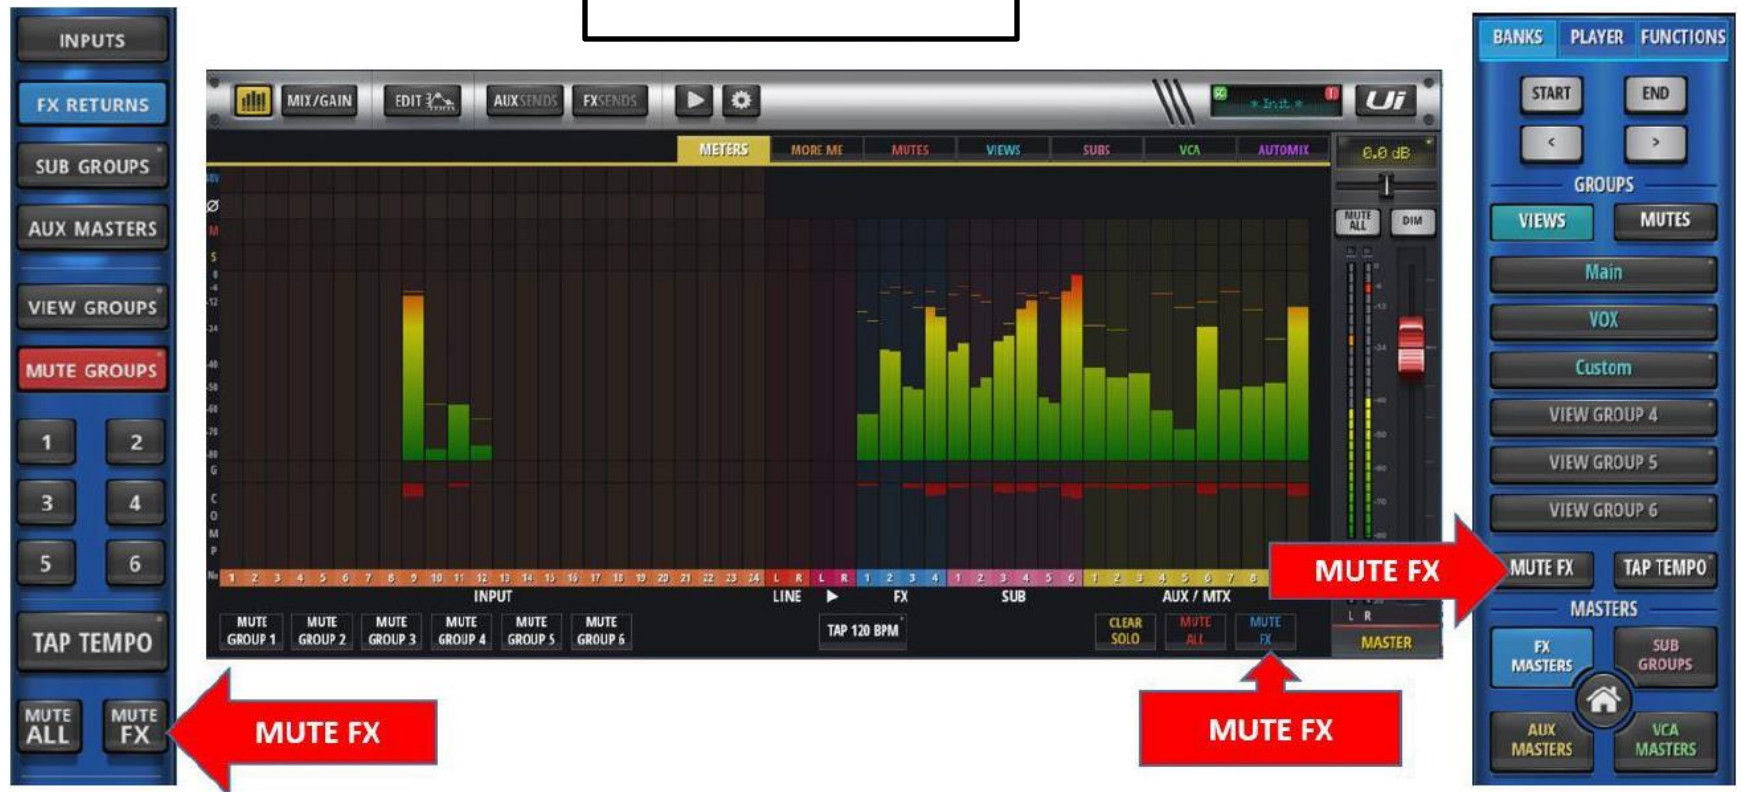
INPUTS
FX RETURNS
SUB GROUPS
AUX MASTERS
VIEW GROUPS
MUTE GROUPS
1
2
3
4
5
6
TAP TEMPO
MUTE ALL
MUTE FX

MUTE FX

MIX/GAIN
EDIT
AUX SENDS
FX SENDS
* Init *
Ui

METERS
MORE ME
MUTES
VIEWS
SUBS
VCA
AUTOMIX

0.0 dB
MUTE ALL
DIM

1 2 3 4 5 6 7 8 9 10 11 12 13 14 15 16 17 18 19 20 21 22 23 24 L R L R 1 2 3 4 1 2 3 4 5 6 1 2 3 4 5 6 7 8
INPUT
LINE
FX
SUB
AUX / MTX

MUTE GROUP 1
MUTE GROUP 2
MUTE GROUP 3
MUTE GROUP 4
MUTE GROUP 5
MUTE GROUP 6
TAP 120 BPM
CLEAR SOLO
MUTE ALL
MUTE FX
L R
MASTER

MUTE FX

MUTE FX

BANKS
PLAYER
FUNCTIONS
START
END
<
>
GROUPS
VIEWS
MUTES
Main
VOX
Custom
VIEW GROUP 4
VIEW GROUP 5
VIEW GROUP 6
MUTE FX
TAP TEMPO
MASTERS
FX MASTERS
SUB GROUPS
AUX MASTERS
VCA MASTERS